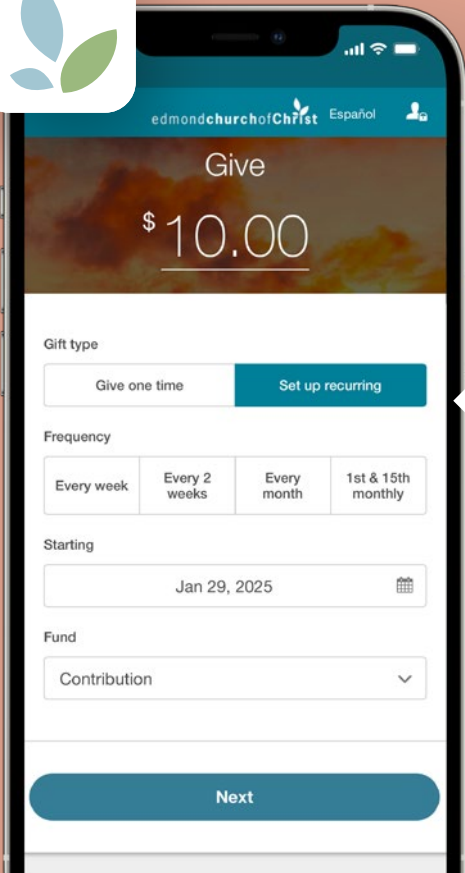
edmondchurchofChrist Español

Give

$ 10.00

Gift type

Give one time | Set up recurring

Frequency

Every week | Every 2 weeks | Every month | 1st & 15th monthly

Starting

Jan 29, 2025

Fund

Contribution

Next